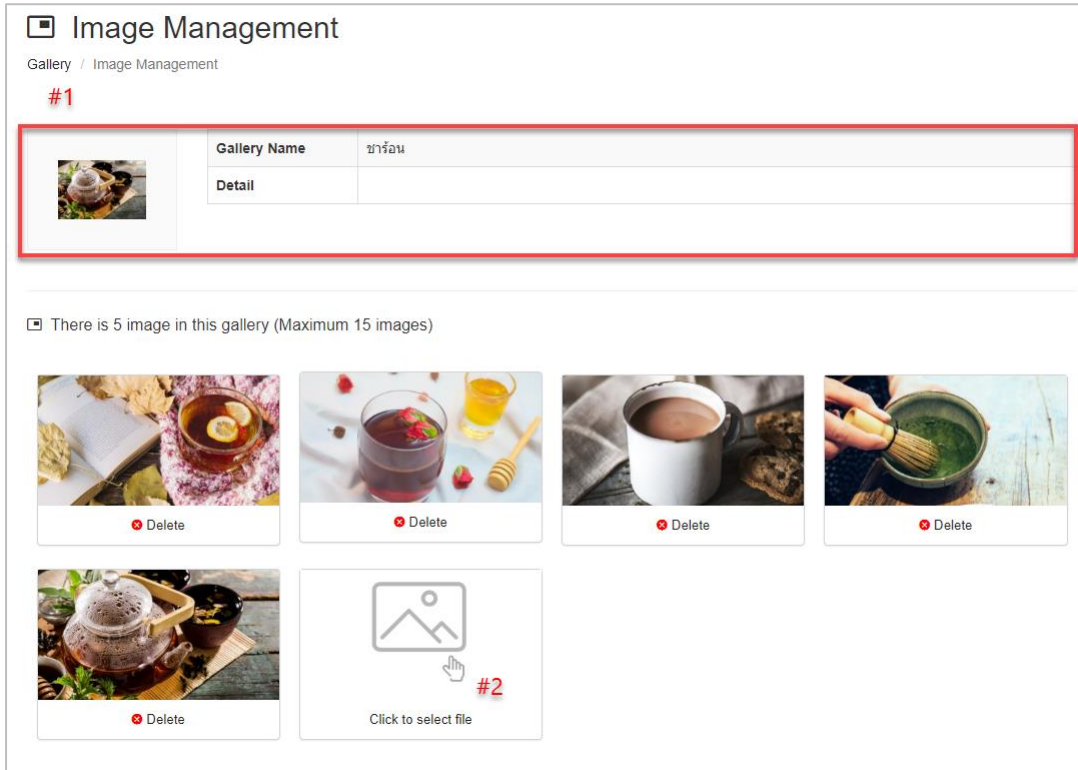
Image Management

Gallery / Image Management

#1

| Gallery Name | ชาร้อน |
|---|---|
| Detail | |

There is 5 image in this gallery (Maximum 15 images)

Delete

Delete

Delete

Delete

Delete

#2

Click to select file